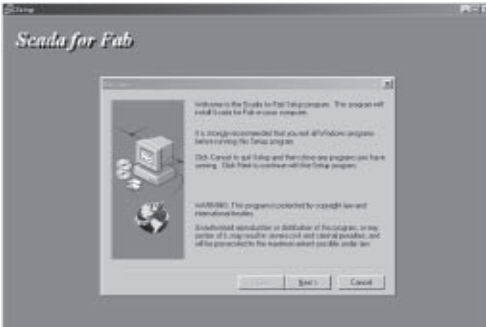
Scada for Fab

Welcome to the Scada for Fab Setup program. This program will install Scada for Fab on your computer.

It is strongly recommended that you exit all Windows programs before running this Setup program.

Click Cancel to quit Setup and then close any programs you have running. Click Next to continue with the Setup program.

WARNING: This program is protected by copyright law and international treaties.

Unauthorized reproduction or distribution of this program, or any portion of it, may result in severe civil and criminal penalties, and will be prosecuted to the maximum extent possible under law.

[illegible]
Next >
Cancel